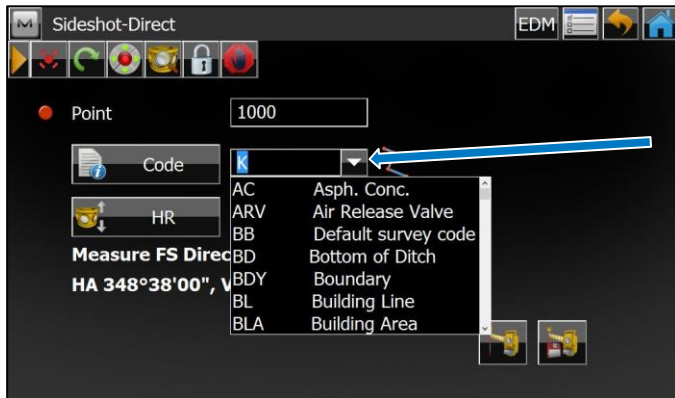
Sideshot-Direct

EDM

Point 1000

Code

K

HR

Measure FS Direc

HA 348°38'00", V

| | |
|---|---|
| AC | Asph. Conc. |
| ARV | Air Release Valve |
| BB | Default survey code |
| BD | Bottom of Ditch |
| BDY | Boundary |
| BL | Building Line |
| BLA | Building Area |